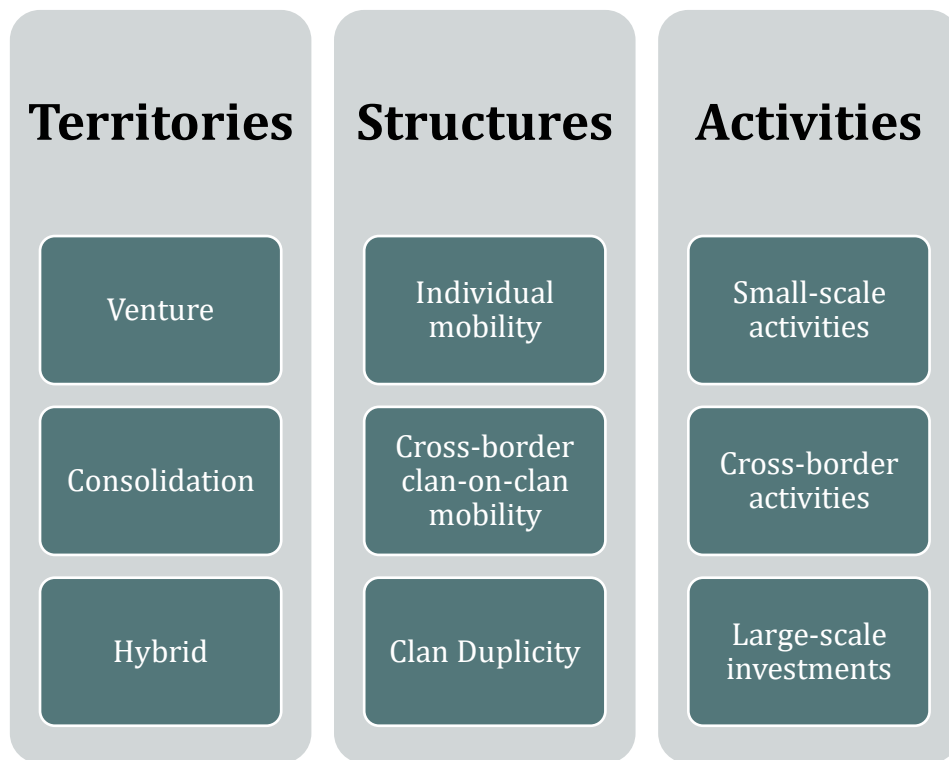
Territories

Venture

Consolidation

Hybrid

Structures

Individual mobility

Cross-border clan-on-clan mobility

Clan Duplicity

Activities

Small-scale activities

Cross-border activities

Large-scale investments